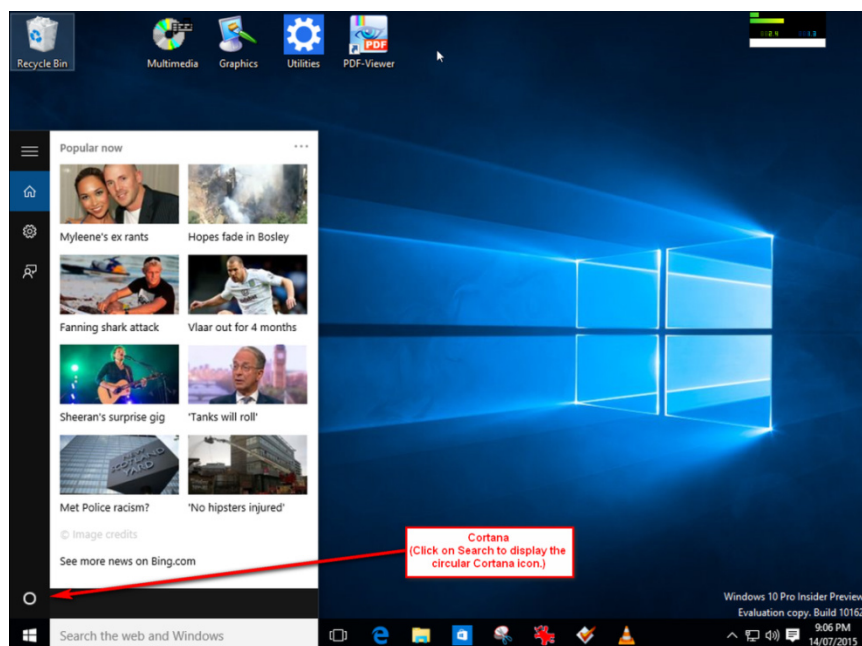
Recycle Bin
Multimedia
Graphics
Utilities
PDF-Viewer

Popular now

Myleene's ex rants
Hopes fade in Bosley
Fanning shark attack
Vlaar out for 4 months
Sheeran's surprise gig
'Tanks will roll'
Met Police racism?
'No hipsters injured'

© Image credits

See more news on Bing.com

Cortana
(Click on Search to display the circular Cortana icon.)

Windows 10 Pro Insider Preview
Evaluation copy. Build 10162

Search the web and Windows

9:06 PM
14/07/2015